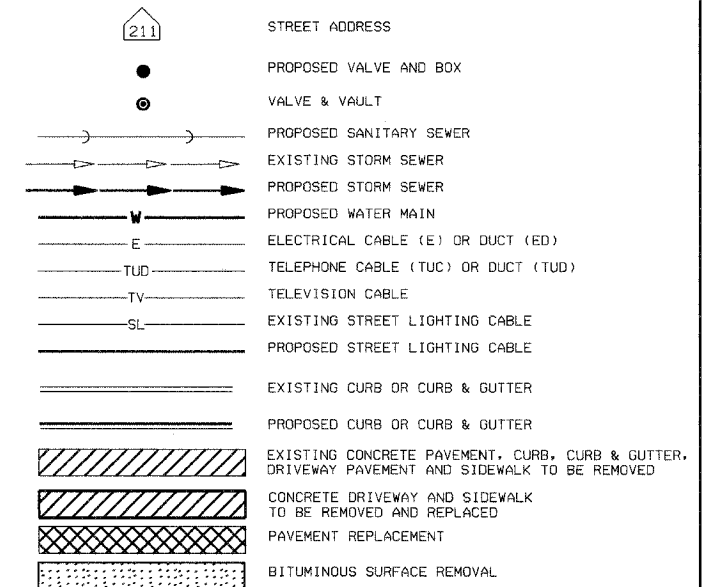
211 STREET ADDRESS

PROPOSED VALVE AND BOX

VALVE & VAULT

PROPOSED SANITARY SEWER

EXISTING STORM SEWER

PROPOSED STORM SEWER

W PROPOSED WATER MAIN

E ELECTRICAL CABLE (E) OR DUCT (ED)

TUD TELEPHONE CABLE (TUC) OR DUCT (TUD)

TV TELEVISION CABLE

SL EXISTING STREET LIGHTING CABLE

PROPOSED STREET LIGHTING CABLE

EXISTING CURB OR CURB & GUTTER

PROPOSED CURB OR CURB & GUTTER

EXISTING CONCRETE PAVEMENT, CURB, CURB & GUTTER, DRIVEWAY PAVEMENT AND SIDEWALK TO BE REMOVED

CONCRETE DRIVEWAY AND SIDEWALK TO BE REMOVED AND REPLACED

PAVEMENT REPLACEMENT

BITUMINOUS SURFACE REMOVAL